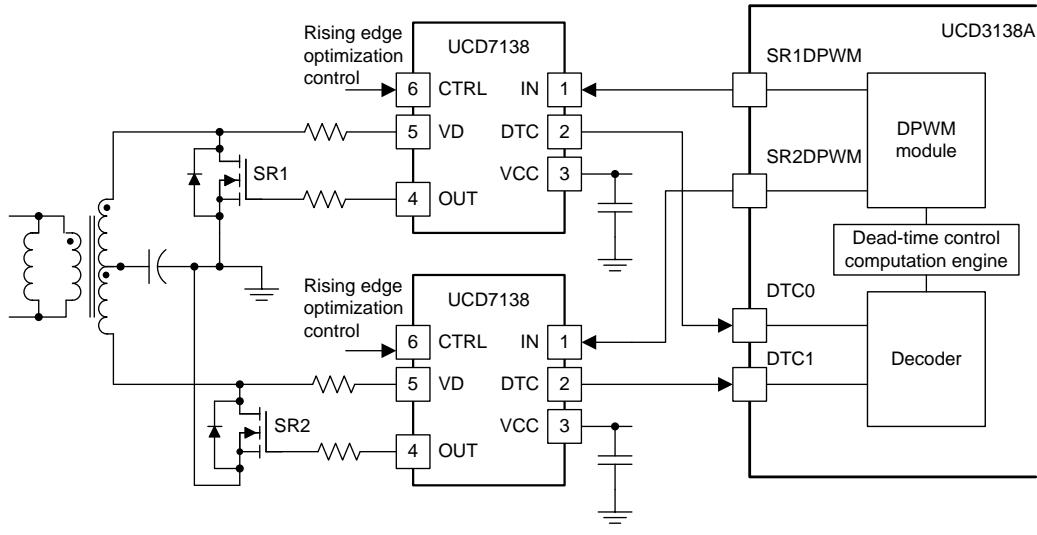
Rising edge optimization control

UCD7138

6 CTRL
5 VD
4 OUT
IN 1
DTC 2
VCC 3

SR1

Rising edge optimization control

UCD7138

6 CTRL
5 VD
4 OUT
IN 1
DTC 2
VCC 3

SR2

UCD3138A

SR1DPWM

SR2DPWM

DPWM module

Dead-time control computation engine

DTC0

DTC1

Decoder